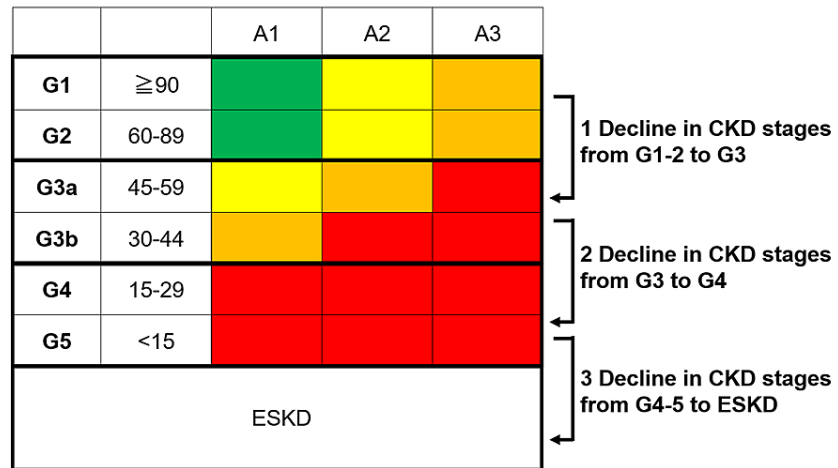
|  |  | A1 | A2 | A3 |
|---|---|---|---|---|
| G1 | ≧90 |  |  |  |
| G2 | 60-89 |  |  |  |
| G3a | 45-59 |  |  |  |
| G3b | 30-44 |  |  |  |
| G4 | 15-29 |  |  |  |
| G5 | <15 |  |  |  |
| ESKD |  |  |  |  |

1 Decline in CKD stages from G1-2 to G3

2 Decline in CKD stages from G3 to G4

3 Decline in CKD stages from G4-5 to ESKD